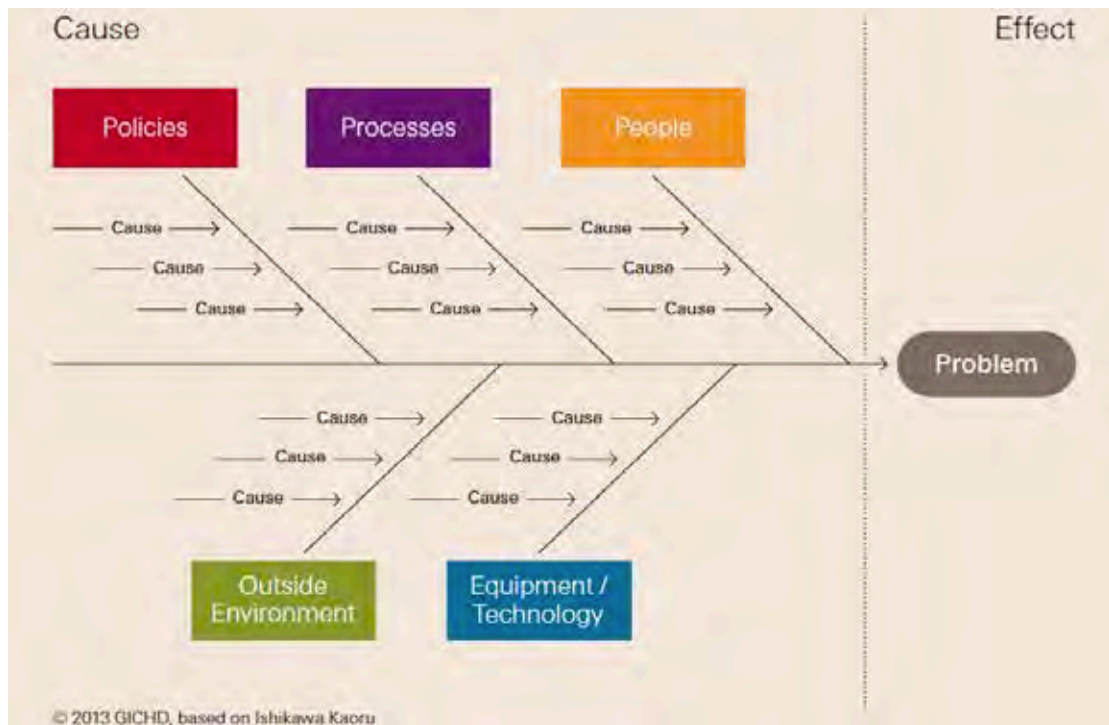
Cause

Effect

Policies

Processes

People

Cause

Cause

Cause

Cause

Cause

Cause

Cause

Cause

Cause

Problem

Cause

Cause

Cause

Cause

Cause

Cause

Outside Environment

Equipment / Technology

© 2013 GICHD, based on Ishikawa Kaoru